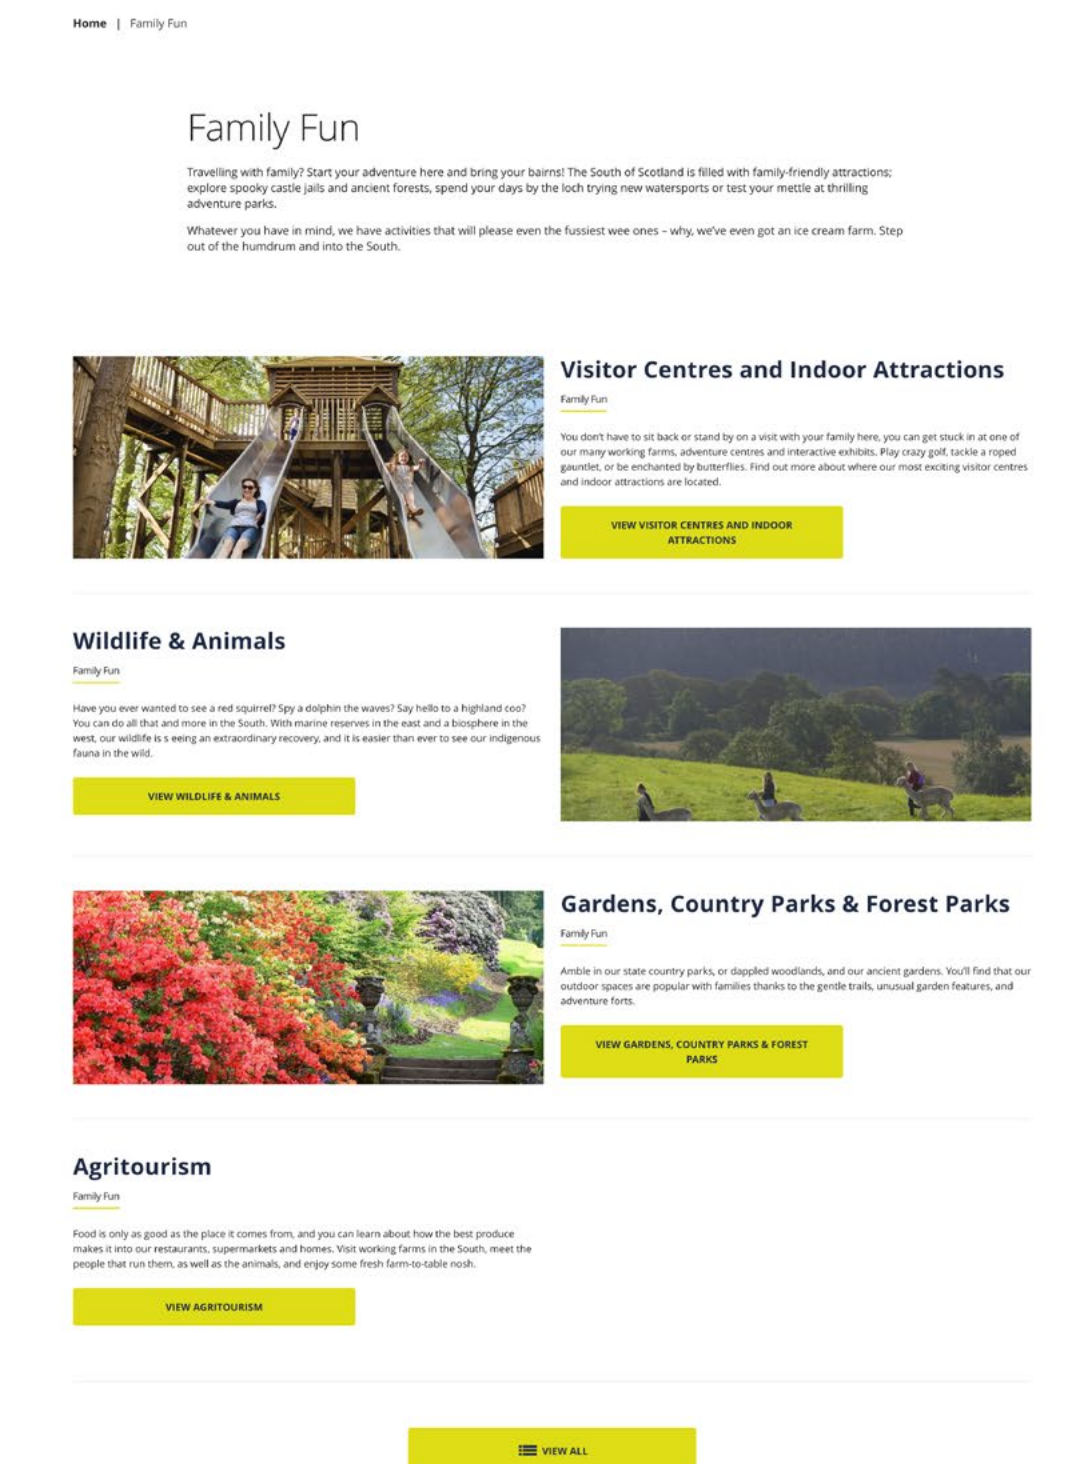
Home | Family Fun

Family Fun

Travelling with family? Start your adventure here and bring your bairns! The South of Scotland is filled with family-friendly attractions; explore spooky castle jails and ancient forests, spend your days by the loch trying new watersports or test your mettle at thrilling adventure parks.

Whatever you have in mind, we have activities that will please even the fussiest wee ones – why, we've even got an ice cream farm. Step out of the humdrum and into the South.

Visitor Centres and Indoor Attractions

Family Fun

You don't have to sit back or stand by on a visit with your family here, you can get stuck in at one of our many working farms, adventure centres and interactive exhibits. Play crazy golf, tackle a roped gauntlet, or be enchanted by butterflies. Find out more about where our most exciting visitor centres and indoor attractions are located.

VIEW VISITOR CENTRES AND INDOOR ATTRACTIONS

Wildlife & Animals

Family Fun

Have you ever wanted to see a red squirrel? Spy a dolphin the waves? Say hello to a highland coo? You can do all that and more in the South. With marine reserves in the east and a biosphere in the west, our wildlife is s eeing an extraordinary recovery, and it is easier than ever to see our indigenous fauna in the wild.

VIEW WILDLIFE & ANIMALS

Gardens, Country Parks & Forest Parks

Family Fun

Amble in our state country parks, or dappled woodlands, and our ancient gardens. You'll find that our outdoor spaces are popular with families thanks to the gentle trails, unusual garden features, and adventure forts.

VIEW GARDENS, COUNTRY PARKS & FOREST PARKS

Agritourism

Family Fun

Food is only as good as the place it comes from, and you can learn about how the best produce makes it into our restaurants, supermarkets and homes. Visit working farms in the South, meet the people that run them, as well as the animals, and enjoy some fresh farm-to-table nosh.

VIEW AGRITOURISM

VIEW ALL